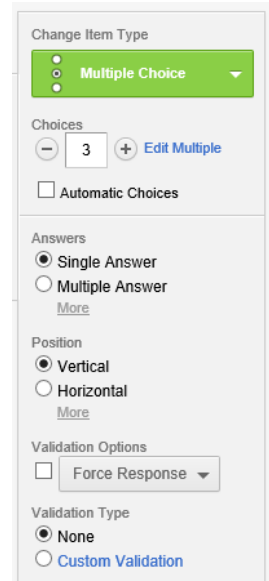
Change Item Type

Multiple Choice

Choices

3

Edit Multiple

Automatic Choices

Answers

Single Answer

Multiple Answer

More

Position

Vertical

Horizontal

More

Validation Options

Force Response

Validation Type

None

Custom Validation